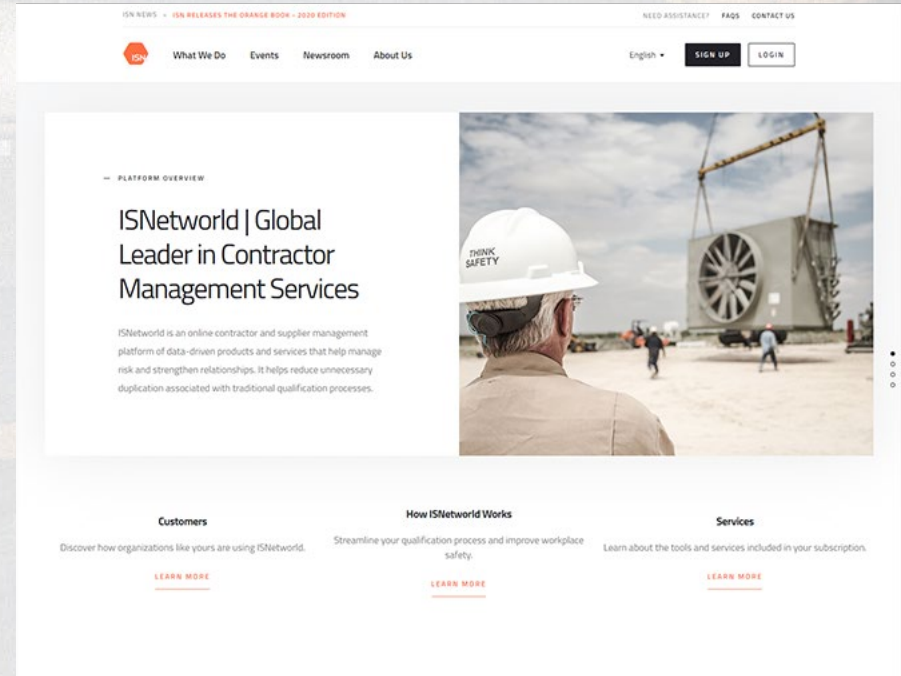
ISN NEWS • ISN RELEASES THE ORANGE BOOK - 2020 EDITION

NEED ASSISTANCE? FAQS CONTACT US

ISN What We Do Events Newsroom About Us English SIGN UP LOGIN

— PLATFORM OVERVIEW

ISNetworld | Global Leader in Contractor Management Services

ISNetworld is an online contractor and supplier management platform of data-driven products and services that help manage risk and strengthen relationships. It helps reduce unnecessary duplication associated with traditional qualification processes.

THINK SAFETY

Customers

Discover how organizations like yours are using ISNetworld.

LEARN MORE

How ISNetworld Works

Streamline your qualification process and improve workplace safety.

LEARN MORE

Services

Learn about the tools and services included in your subscription.

LEARN MORE